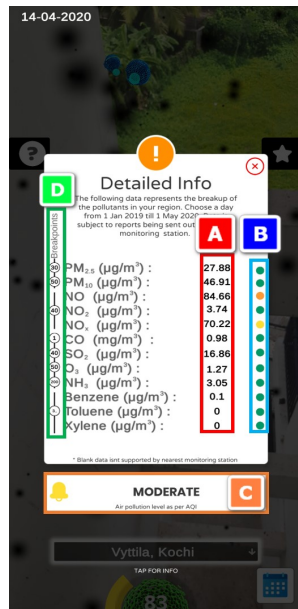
14-04-2020

?

!

Detailed Info

The following data represents the breakup of the pollutants in your region. Choose a day from 1 Jan 2019 till 1 May 2020. Data subject to reports being sent out by monitoring station.

D

Breakpoints

A

B

| | | |
|---|---|---|
| 30 | $PM_{2.5}$ (µg/m³) : | 27.88 |
| 50 | $PM_{10}$ (µg/m³) : | 46.91 |
| | NO (µg/m³) : | 84.66 |
| 40 | $NO_2$ (µg/m³) : | 3.74 |
| | $NO_x$ (µg/m³) : | 70.22 |
| 1 | CO (mg/m³) : | 0.98 |
| 40 | $SO_2$ (µg/m³) : | 16.86 |
| 50 | $O_3$ (µg/m³) : | 1.27 |
| 200 | $NH_3$ (µg/m³) : | 3.05 |
| 5 | Benzene (µg/m³) : | 0.1 |
| | Toluene (µg/m³) : | 0 |
| | Xylene (µg/m³) : | 0 |

* Blank data isnt supported by nearest monitoring station

MODERATE

Air pollution level as per AQI

C

Vyttila, Kochi

TAP FOR INFO

83